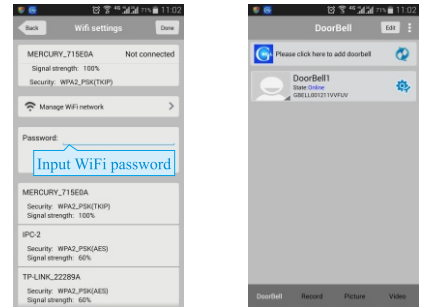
71% 11:02

Back
Wifi settings
Done

MERCURY_715E0A
Not connected
Signal strength: 100%
Security: WPA2_PSK(TKIP)

Manage WiFi network

Password:

Input WiFi password

MERCURY_715E0A
Security: WPA2_PSK(TKIP)
Signal strength: 100%

IPC-2
Security: WPA2_PSK(AES)
Signal strength: 60%

TP-LINK_22289A
Security: WPA2_PSK(AES)
Signal strength: 60%

71% 11:02

DoorBell
Edit

Please click here to add doorbell

DoorBell1
State:Online
SBELL001211VVFUV

DoorBell
Record
Picture
Video